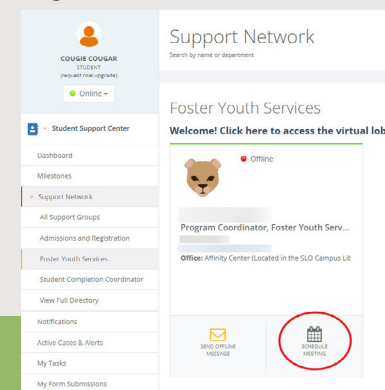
COUGIE COUGAR
STUDENT
(Request Role Upgrade)
Online

Student Support Center
Dashboard
Milestones
Support Network
All Support Groups
Admissions and Registration
Foster Youth Services
Student Completion Coordinator
View Full Directory
Notifications
Active Cases & Alerts
My Tasks
My Form Submissions

Support Network
Search by name or department

Foster Youth Services
Welcome! Click here to access the virtual lob

Offline

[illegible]
Program Coordinator, Foster Youth Serv...
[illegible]
Office: Affinity Center (Located in the SLO Campus Lit

SEND OFFLINE MESSAGE
SCHEDULE MEETING